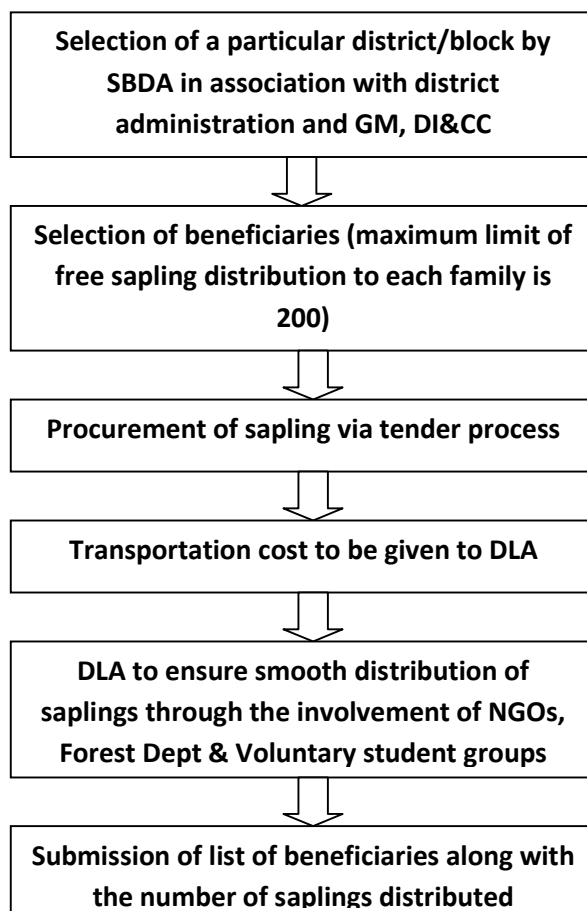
Selection of a particular district/block by SBDA in association with district administration and GM, DI&CC

Selection of beneficiaries (maximum limit of free sapling distribution to each family is 200)

Procurement of sapling via tender process

Transportation cost to be given to DLA

DLA to ensure smooth distribution of saplings through the involvement of NGOs, Forest Dept & Voluntary student groups

Submission of list of beneficiaries along with the number of saplings distributed